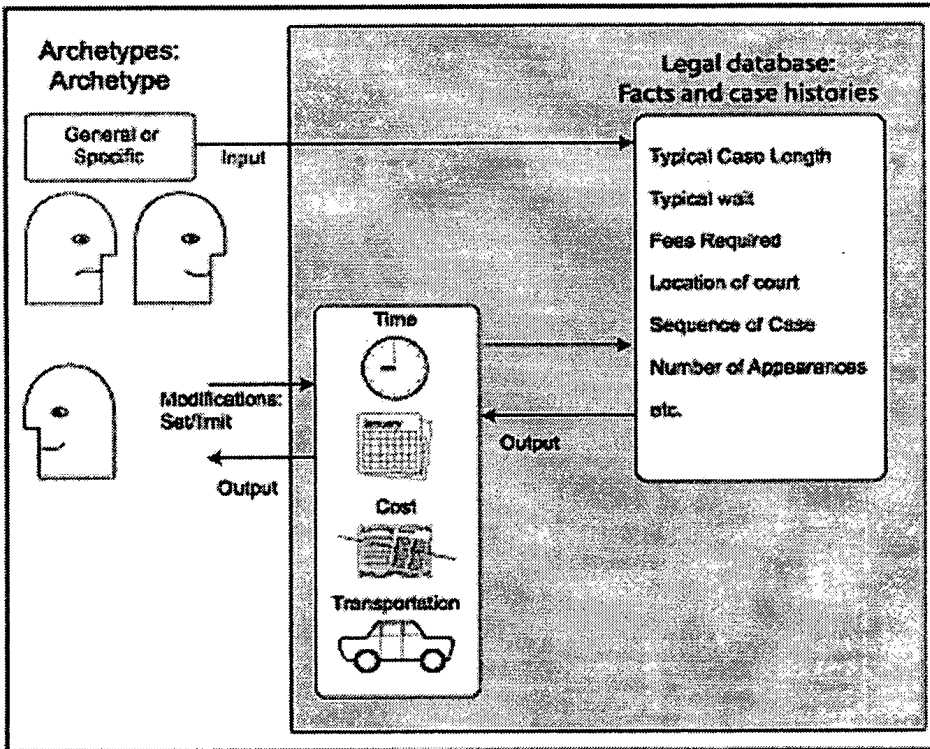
Archetypes:
Archetype

General or Specific

Input

Legal database:
Facts and case histories

Typical Case Length

Typical wait

Fees Required

Location of court

Sequence of Case

Number of Appearances

etc.

Time

January

Modifications:
Set/limit

Output

Output

Cost

Transportation